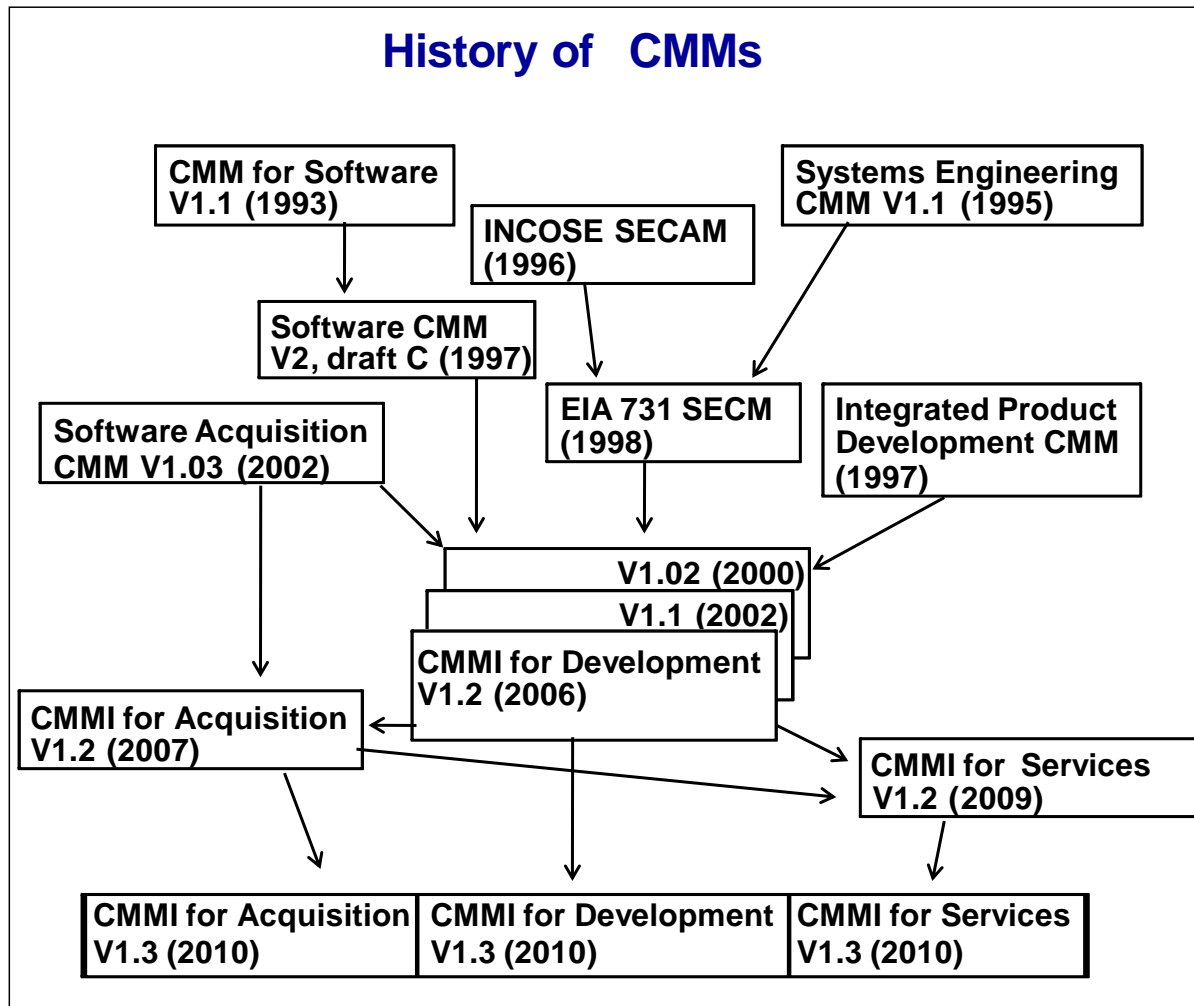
History of CMMs

CMM for Software V1.1 (1993)

INCOSE SECAM (1996)

Systems Engineering CMM V1.1 (1995)

Software CMM V2, draft C (1997)

EIA 731 SECM (1998)

Software Acquisition CMM V1.03 (2002)

Integrated Product Development CMM (1997)

V1.02 (2000)

V1.1 (2002)

CMMI for Development V1.2 (2006)

CMMI for Acquisition V1.2 (2007)

CMMI for Services V1.2 (2009)

| CMMI for Acquisition V1.3 (2010) | CMMI for Development V1.3 (2010) | CMMI for Services V1.3 (2010) |
|---|---|---|